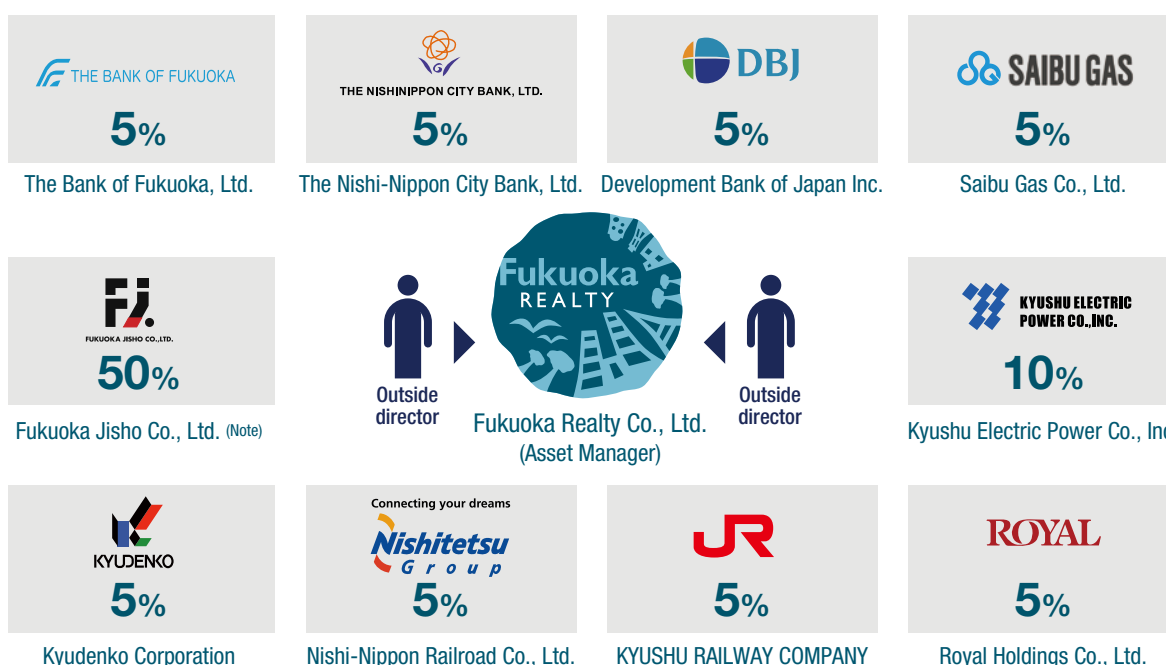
THE BANK OF FUKUOKA
5%
The Bank of Fukuoka, Ltd.

THE NISHINIPPON CITY BANK, LTD.
5%
The Nishi-Nippon City Bank, Ltd.

DBJ
5%
Development Bank of Japan Inc.

SAIBU GAS
5%
Saibu Gas Co., Ltd.

FJ.
FUKUOKA JISHO CO.,LTD.
50%
Fukuoka Jisho Co., Ltd. (Note)

Outside director

Fukuoka REALTY
Fukuoka Realty Co., Ltd.
(Asset Manager)

Outside director

KYUSHU ELECTRIC POWER CO.,INC.
10%
Kyushu Electric Power Co., Inc

KYUDENKO
5%
Kyudenko Corporation

Connecting your dreams
Nishitetsu Group
5%
Nishi-Nippon Railroad Co., Ltd.

JR
5%
KYUSHU RAILWAY COMPANY

ROYAL
5%
Royal Holdings Co., Ltd.